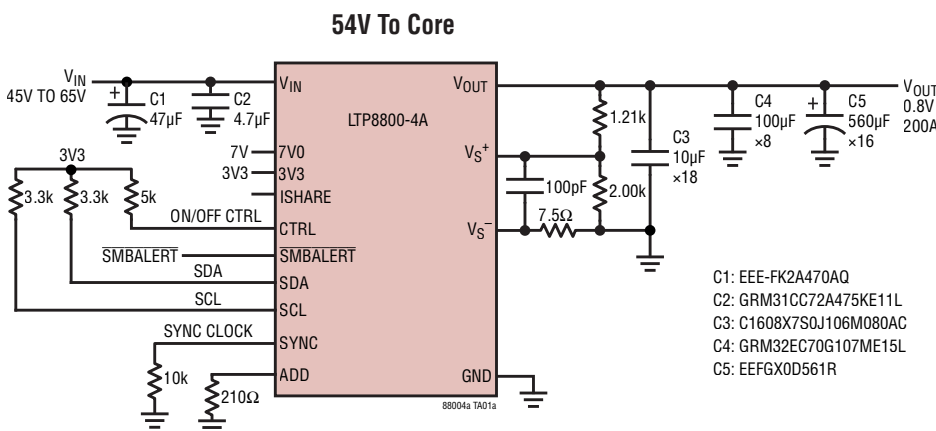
54V To Core

$V_{IN}$
45V TO 65V

C1
47µF

C2
4.7µF

$V_{IN}$

LTP8800-4A

$V_{OUT}$

7V
3V3

7V0
3V3
ISHARE

3V3

3.3k
3.3k
5k

ON/OFF CTRL

CTRL

$\overline{SMBALERT}$
SDA
SCL

$\overline{SMBALERT}$
SDA
SCL

SYNC CLOCK

SYNC

10k

ADD

210Ω

GND

88004a TA01a

$V_S^+$

$V_S^-$

100pF

7.5Ω

1.21k

2.00k

C3
10µF
×18

C4
100µF
×8

C5
560µF
×16

$V_{OUT}$
0.8V
200A

C1: EEE-FK2A470AQ
C2: GRM31CC72A475KE11L
C3: C1608X7S0J106M080AC
C4: GRM32EC70G107ME15L
C5: EEFGX0D561R